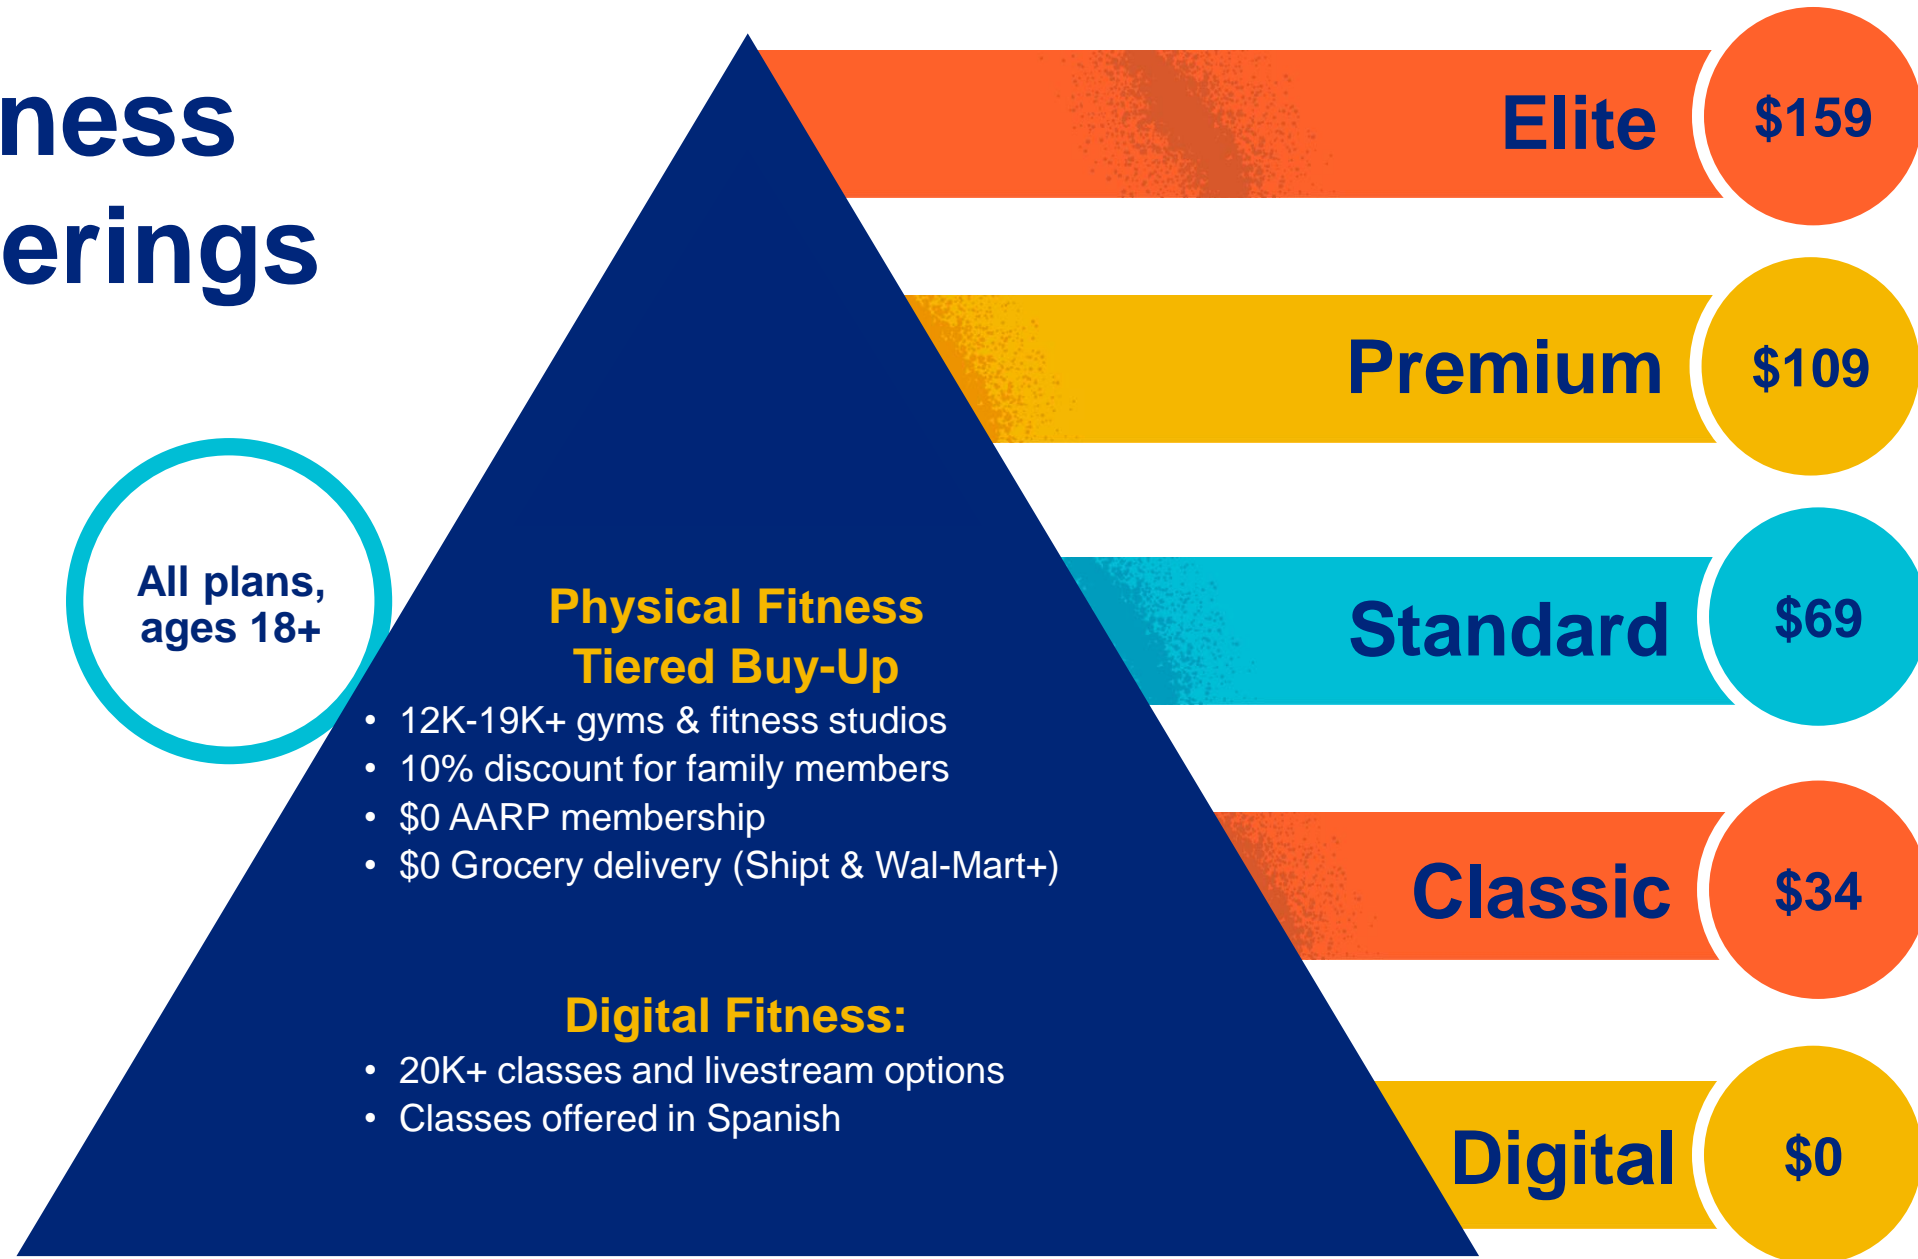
ness
erings

All plans, ages 18+

Physical Fitness
Tiered Buy-Up

- 12K-19K+ gyms & fitness studios
- 10% discount for family members
- $0 AARP membership
- $0 Grocery delivery (Shipt & Wal-Mart+)

Digital Fitness:

- 20K+ classes and livestream options
- Classes offered in Spanish

Elite $159

Premium $109

Standard $69

Classic $34

Digital $0